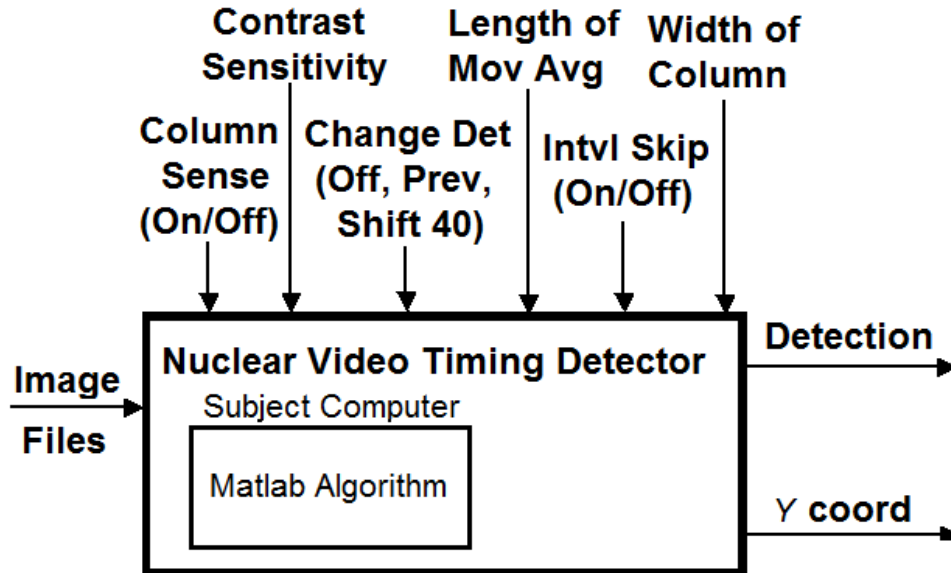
Contrast Sensitivity

Length of Mov Avg

Width of Column

Column Sense (On/Off)

Change Det (Off, Prev, Shift 40)

Intvl Skip (On/Off)

Image Files

Nuclear Video Timing Detector

Subject Computer

Matlab Algorithm

Detection

$Y$ coord